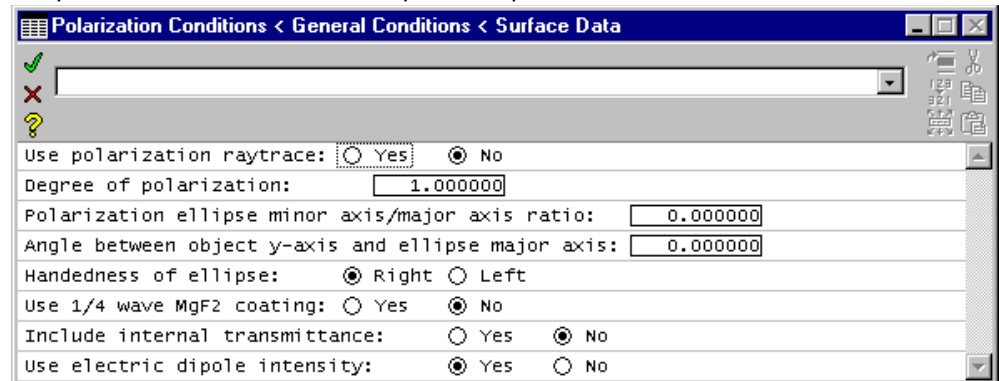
Polarization Conditions < General Conditions < Surface Data

Use polarization raytrace: ○ Yes ◉ No

Degree of polarization: 1.000000

Polarization ellipse minor axis/major axis ratio: 0.000000

Angle between object y-axis and ellipse major axis: 0.000000

Handedness of ellipse: ◉ Right ○ Left

Use 1/4 wave MgF2 coating: ○ Yes ◉ No

Include internal transmittance: ○ Yes ◉ No

Use electric dipole intensity: ◉ Yes ○ No